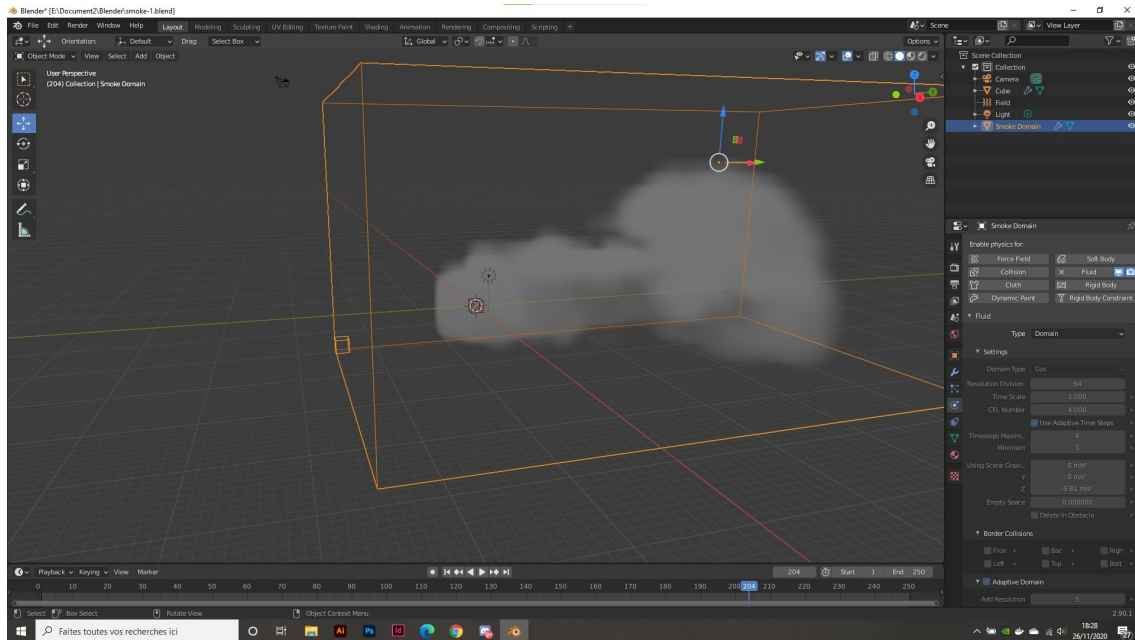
Blender* [E:\Document2\Blender\smoke-1.blend]

File Edit Render Window Help Layout Modeling Sculpting UV Editing Texture Paint Shading Animation Rendering Compositing Scripting +

Scene View Layer

Orientation: Default Drag: Select Box Global Options

Object Mode View Select Add Object

User Perspective
(204) Collection | Smoke Domain

Scene Collection
Collection
Camera
Cube
Field
Light
Smoke Domain

Smoke Domain

Enable physics for:
Force Field Soft Body
Collision Fluid
Cloth Rigid Body
Dynamic Paint Rigid Body Constraint

Fluid
Type Domain
Settings
Domain Type Gas
Resolution Division 64
Time Scale 1.000
CFL Number 4.000
Use Adaptive Time Steps
Timesteps Maxim... 4
Minimum 1
Using Scene Gravi... 0 m/s²
Y 0 m/s²
Z -9.81 m/s²
Empty Space 0.000001
Delete In Obstacle

Border Collisions
Fron Bac Righ
Left Top Bott

Adaptive Domain
Add Resolution 5

Playback Keying View Marker 204 Start 1 End 250

0 10 20 30 40 50 60 70 80 90 100 110 120 130 140 150 160 170 180 190 200 204 210 220 230 240 250

Select Box Select Rotate View Object Context Menu 2.90.1

Faites toutes vos recherches ici

18:28
26/11/2020
27